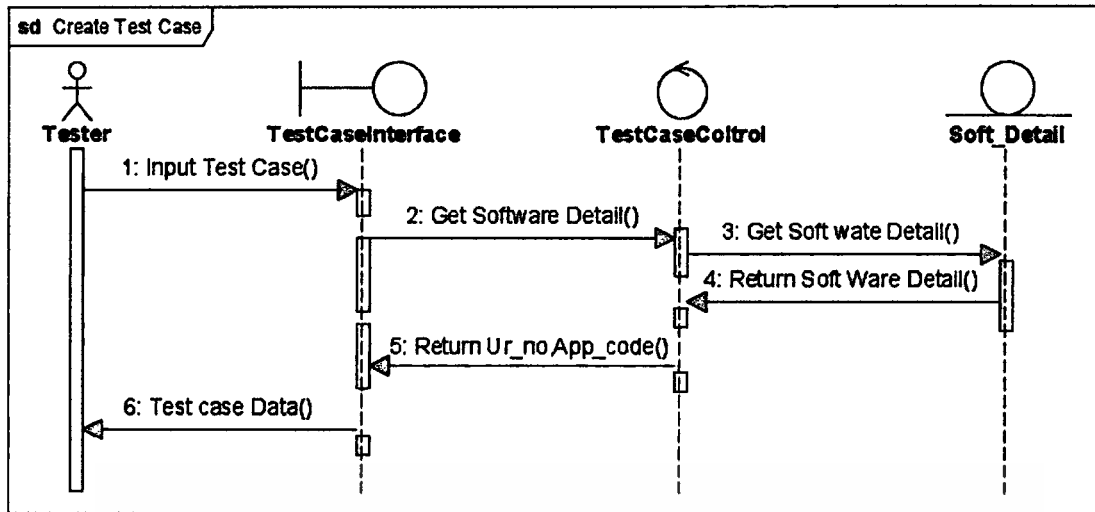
sd Create Test Case

Tester

TestCaseInterface

TestCaseColtrol

Soft_Detail

1: Input Test Case()

2: Get Software Detail()

3: Get Soft wate Detail()

4: Return Soft Ware Detail()

5: Return Ur_no App_code()

6: Test case Data()